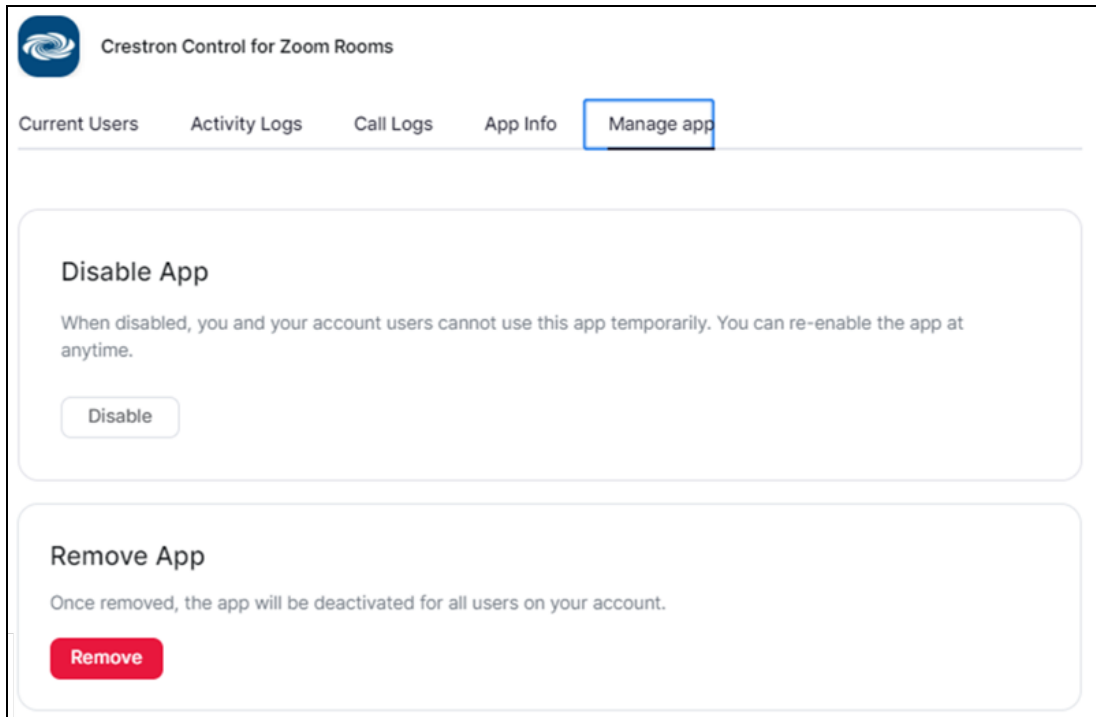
Crestron Control for Zoom Rooms

Current Users

Activity Logs

Call Logs

App Info

Manage app

Disable App

When disabled, you and your account users cannot use this app temporarily. You can re-enable the app at anytime.

Disable

Remove App

Once removed, the app will be deactivated for all users on your account.

Remove